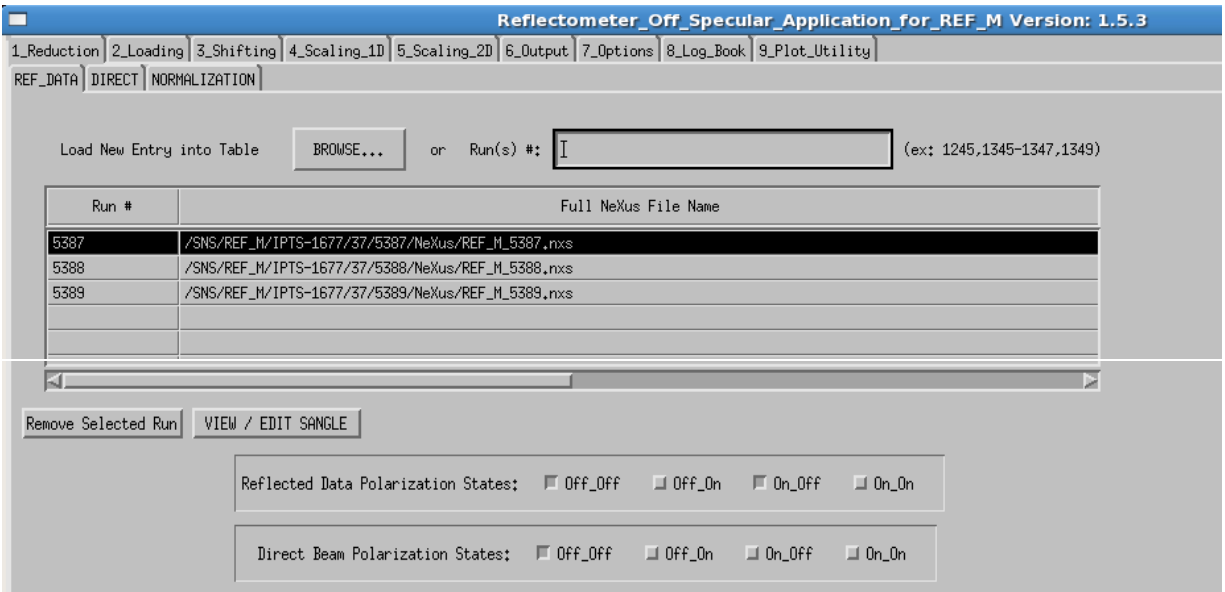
Reflectometer_Off_Specular_Application_for_REF_M Version: 1.5.3

1_Reduction | 2_Loading | 3_Shifting | 4_Scaling_1D | 5_Scaling_2D | 6_Output | 7_Options | 8_Log_Book | 9_Plot_Utility

REF_DATA | DIRECT | NORMALIZATION

Load New Entry into Table BROWSE... or Run(s) #: (ex: 1245,1345-1347,1349)

| Run # | Full NeXus File Name |
|---|---|
| 5387 | /SNS/REF_M/IPTS-1677/37/5387/NeXus/REF_M_5387.nxs |
| 5388 | /SNS/REF_M/IPTS-1677/37/5388/NeXus/REF_M_5388.nxs |
| 5389 | /SNS/REF_M/IPTS-1677/37/5389/NeXus/REF_M_5389.nxs |
| | |
| | |

Remove Selected Run | VIEW / EDIT SANGLE

Reflected Data Polarization States: Off_Off Off_On On_Off On_On

Direct Beam Polarization States: Off_Off Off_On On_Off On_On